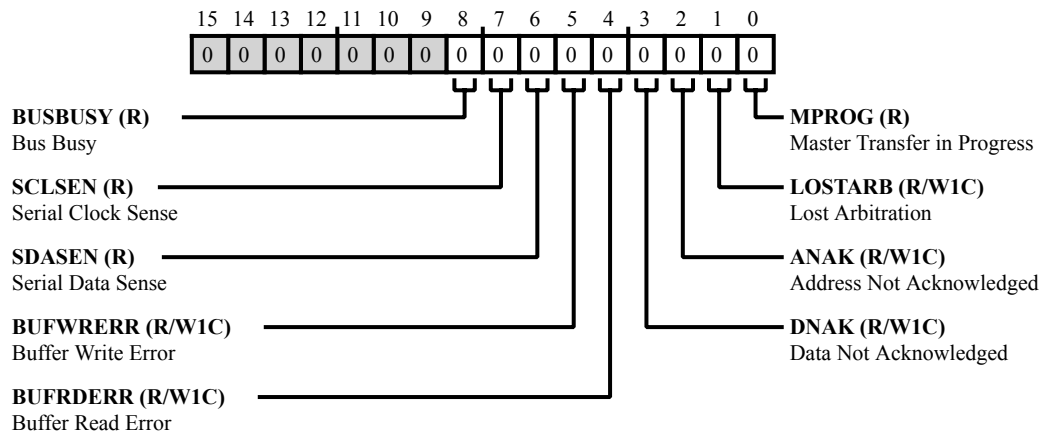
15 14 13 12 11 10 9 8 7 6 5 4 3 2 1 0

| 0 | 0 | 0 | 0 | 0 | 0 | 0 | 0 | 0 | 0 | 0 | 0 | 0 | 0 | 0 | 0 |
|---|---|---|---|---|---|---|---|---|---|---|---|---|---|---|---|

**BUSBUSY (R)**
Bus Busy

**SCLSEN (R)**
Serial Clock Sense

**SDASEN (R)**
Serial Data Sense

**BUFWRERR (R/W1C)**
Buffer Write Error

**BUFRDERR (R/W1C)**
Buffer Read Error

**MPROG (R)**
Master Transfer in Progress

**LOSTARB (R/W1C)**
Lost Arbitration

**ANAK (R/W1C)**
Address Not Acknowledged

**DNAK (R/W1C)**
Data Not Acknowledged